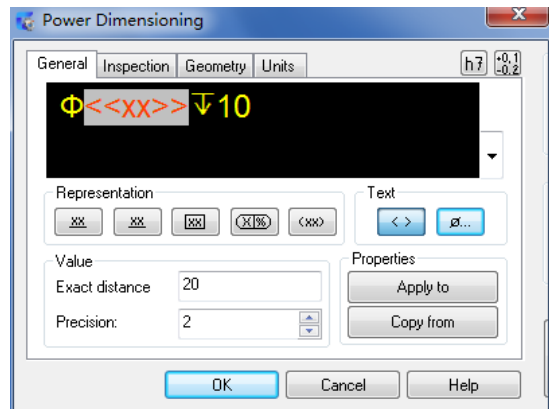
Power Dimensioning

General Inspection Geometry Units h7 $^{+0,1}_{-0,2}$

Φ<<xx>>↧10

Representation
xx xx xx (X%) ‹xx›

Text
< > ø...

Value
Exact distance 20
Precision: 2

Properties
Apply to
Copy from

OK Cancel Help